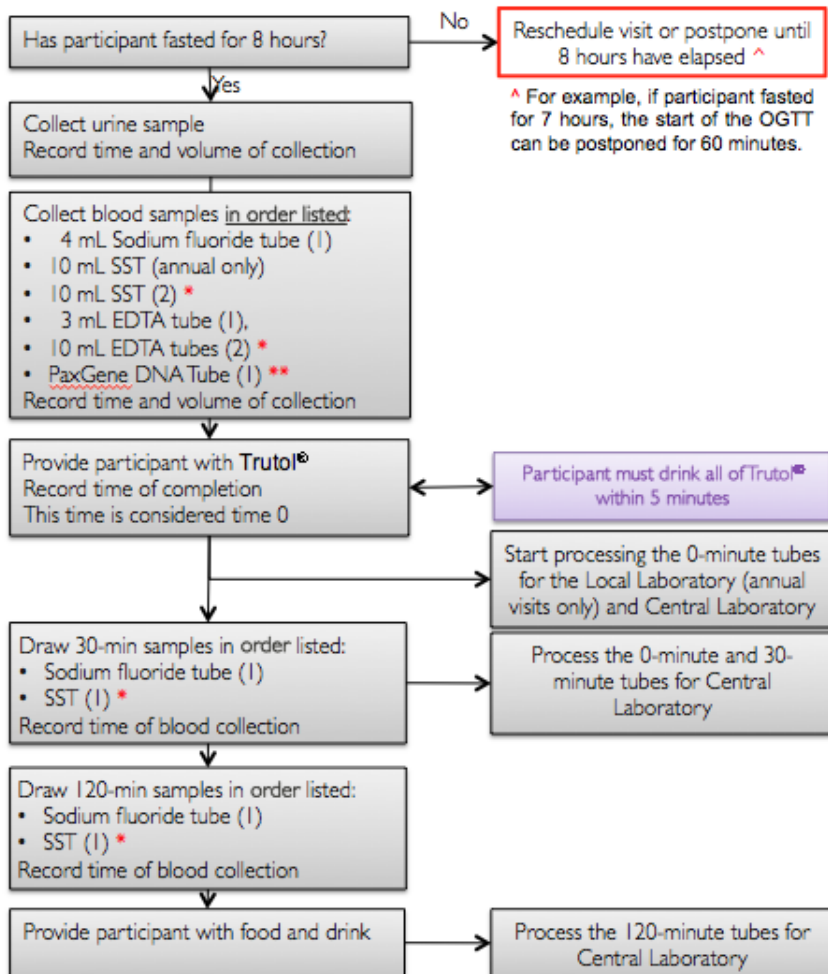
Has participant fasted for 8 hours?

No

Reschedule visit or postpone until 8 hours have elapsed ^

^ For example, if participant fasted for 7 hours, the start of the OGTT can be postponed for 60 minutes.

Yes

Collect urine sample
Record time and volume of collection

Collect blood samples in order listed:
• 4 mL Sodium fluoride tube (1)
• 10 mL SST (annual only)
• 10 mL SST (2) *
• 3 mL EDTA tube (1),
• 10 mL EDTA tubes (2) *
• PaxGene DNA Tube (1) **
Record time and volume of collection

Provide participant with Trutol®
Record time of completion
This time is considered time 0

Participant must drink all of Trutol® within 5 minutes

Start processing the 0-minute tubes for the Local Laboratory (annual visits only) and Central Laboratory

Draw 30-min samples in order listed:
• Sodium fluoride tube (1)
• SST (1) *
Record time of blood collection

Process the 0-minute and 30-minute tubes for Central Laboratory

Draw 120-min samples in order listed:
• Sodium fluoride tube (1)
• SST (1) *
Record time of blood collection

Provide participant with food and drink

Process the 120-minute tubes for Central Laboratory